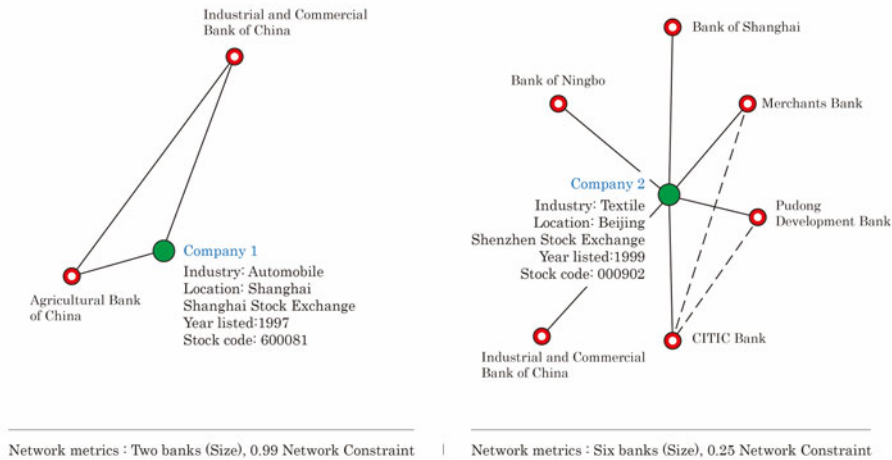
Industrial and Commercial Bank of China

Agricultural Bank of China

Company 1
Industry: Automobile
Location: Shanghai
Shanghai Stock Exchange
Year listed:1997
Stock code: 600081

Network metrics : Two banks (Size), 0.99 Network Constraint

Bank of Shanghai

Bank of Ningbo

Merchants Bank

Company 2
Industry: Textile
Location: Beijing
Shenzhen Stock Exchange
Year listed:1999
Stock code: 000902

Pudong Development Bank

Industrial and Commercial Bank of China

CITIC Bank

Network metrics : Six banks (Size), 0.25 Network Constraint